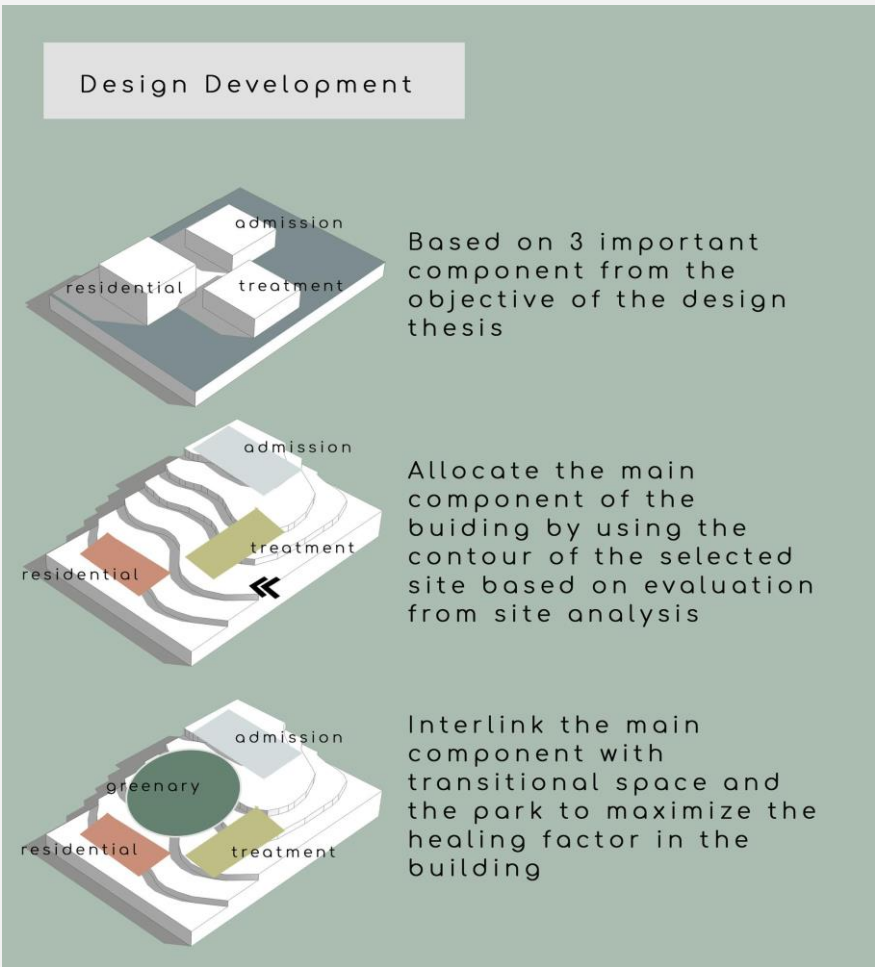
Design Development

admission
residential
treatment

Based on 3 important component from the objective of the design thesis

admission
treatment
residential

Allocate the main component of the buiding by using the contour of the selected site based on evaluation from site analysis

admission
greenary
residential
treatment

Interlink the main component with transitional space and the park to maximize the healing factor in the building